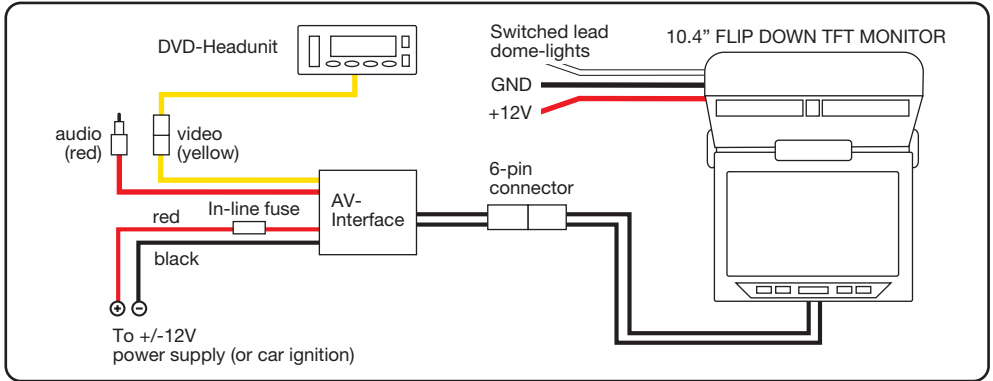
DVD-Headunit

Switched lead dome-lights

10.4" FLIP DOWN TFT MONITOR

GND

+12V

audio (red)

video (yellow)

AV-Interface

6-pin connector

red

In-line fuse

black

To +/-12V power supply (or car ignition)